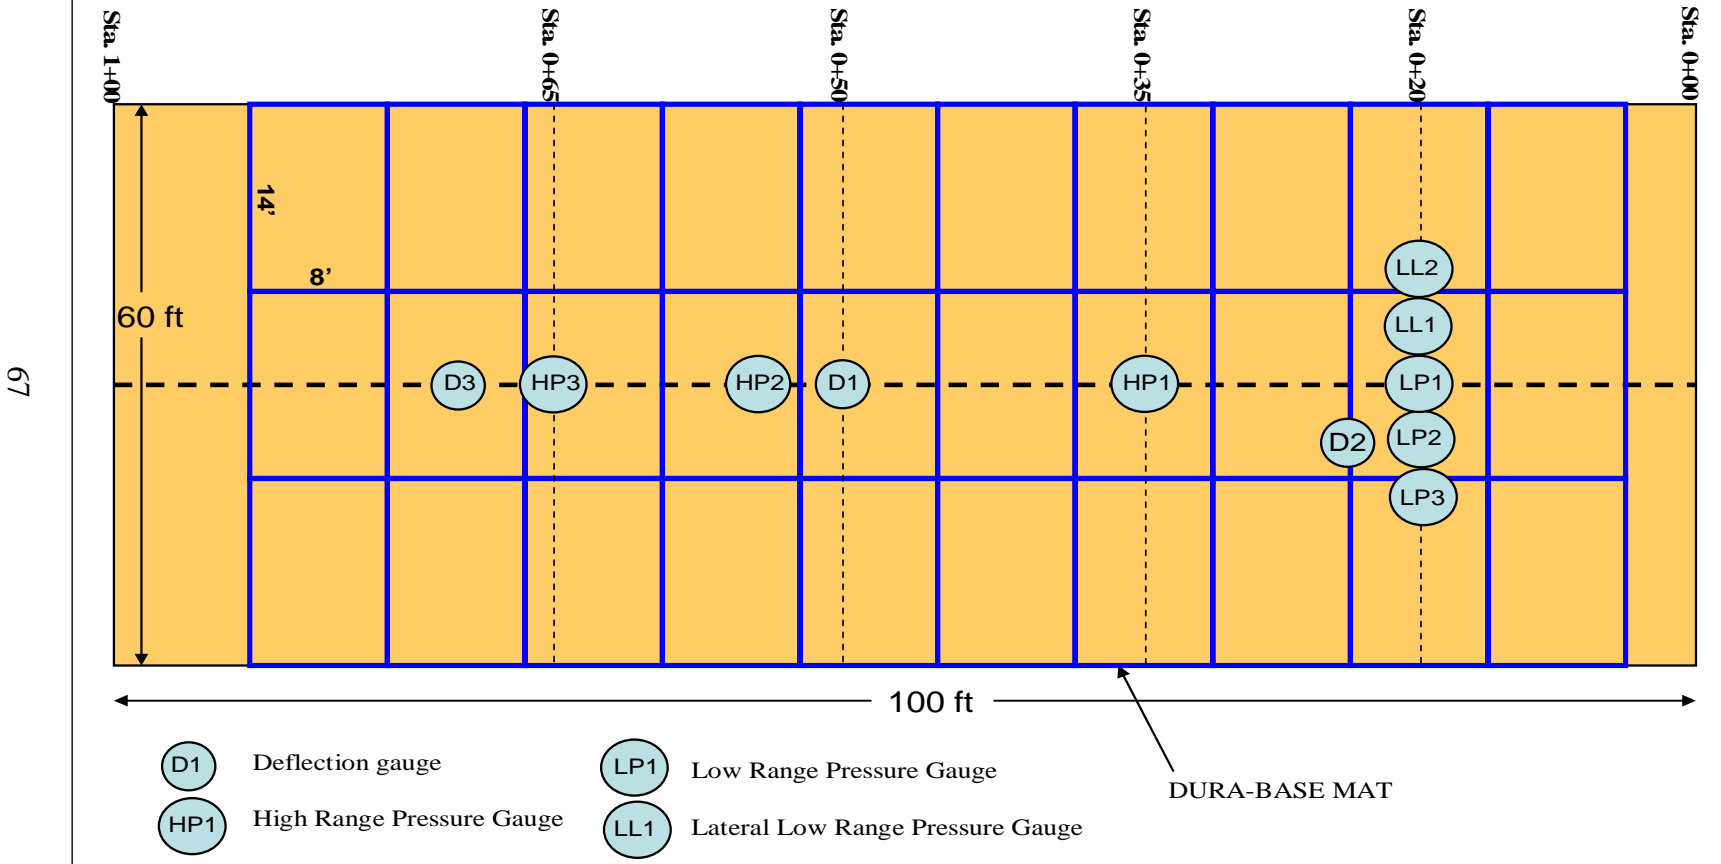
67

Sta. 1+00
Sta. 0+65
Sta. 0+50
Sta. 0+35
Sta. 0+20
Sta. 0+00

14'
8'
60 ft

LL2
LL1
D3
HP3
HP2
D1
HP1
LP1
D2
LP2
LP3

100 ft

D1 Deflection gauge
HP1 High Range Pressure Gauge
LP1 Low Range Pressure Gauge
LL1 Lateral Low Range Pressure Gauge
DURA-BASE MAT